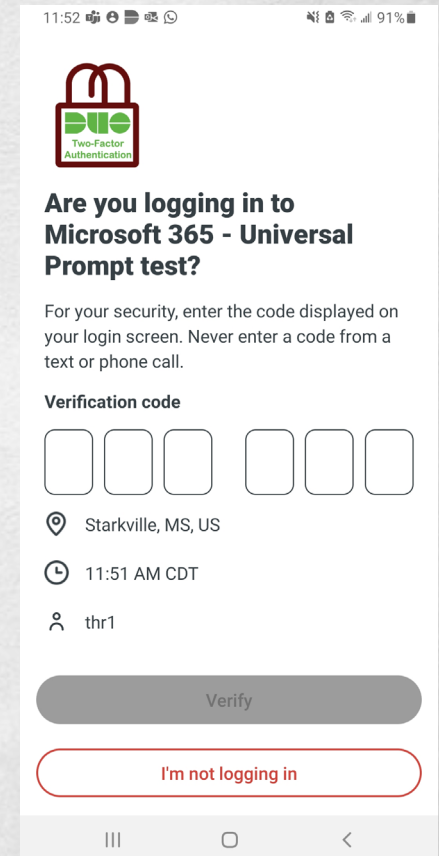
11:52 91%

DUO
Two-Factor Authentication

Are you logging in to Microsoft 365 - Universal Prompt test?

For your security, enter the code displayed on your login screen. Never enter a code from a text or phone call.

Verification code

Starkville, MS, US

11:51 AM CDT

thr1

Verify

I'm not logging in